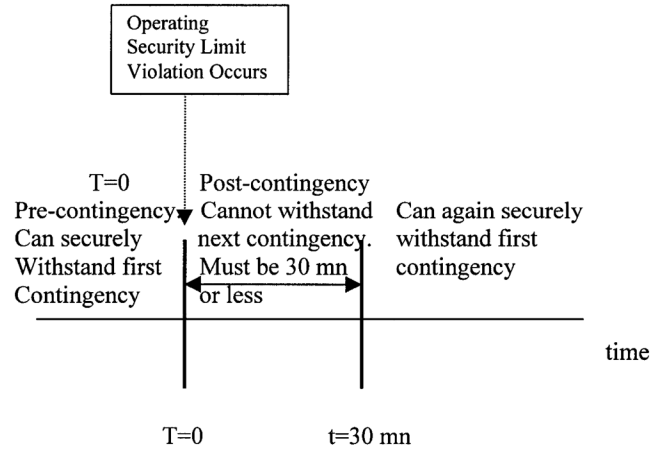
Operating Security Limit Violation Occurs

T=0
Pre-contingency
Can securely
Withstand first
Contingency

Post-contingency
Cannot withstand
next contingency.
Must be 30 mn
or less

Can again securely
withstand first
contingency

time

T=0

t=30 mn